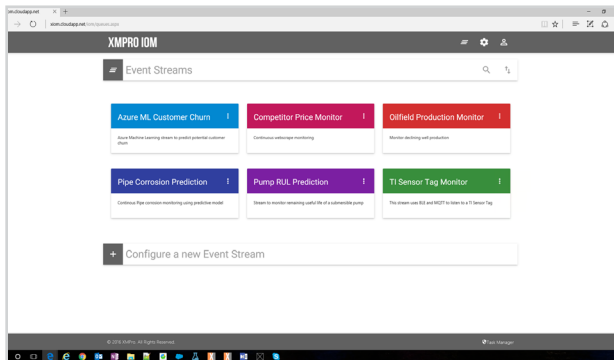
.iot.cloudapp.net ×  +

iiom.cloudapp.net/site/queues.aspx

XMPRO IOM

Event Streams

Azure ML Customer Churn ⋮
Azure Machine Learning stream to predict potential customer churn

Competitor Price Monitor ⋮
Continuous webscrape monitoring

Oilfield Production Monitor ⋮
Monitor declining well production

Pipe Corrosion Prediction ⋮
Continous Pipe corrosion monitoring using predictive model

Pump RUL Prediction ⋮
Stream to monitor remaining useful life of a submersible pump

TI Sensor Tag Monitor ⋮
This stream uses B2E and MQTT to listen to a TI Sensor Tag

+ Configure a new Event Stream

© 2016 XMPro. All Rights Reserved.

Task Manager